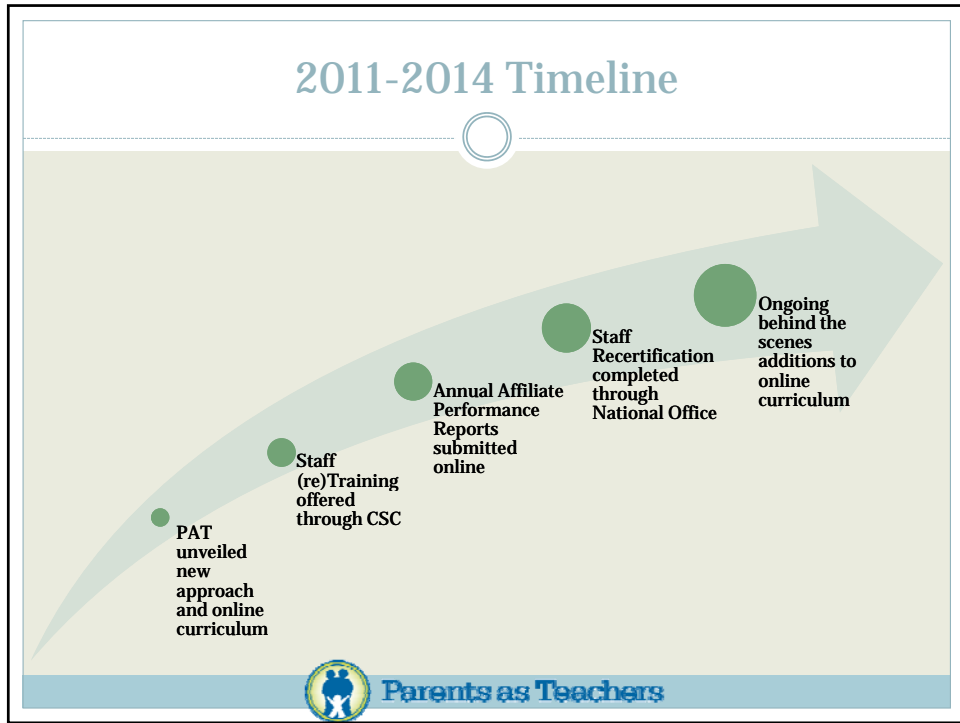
2011-2014 Timeline

PAT unveiled new approach and online curriculum

Staff (re)Training offered through CSC

Annual Affiliate Performance Reports submitted online

Staff Recertification completed through National Office

Ongoing behind the scenes additions to online curriculum

Parents as Teachers